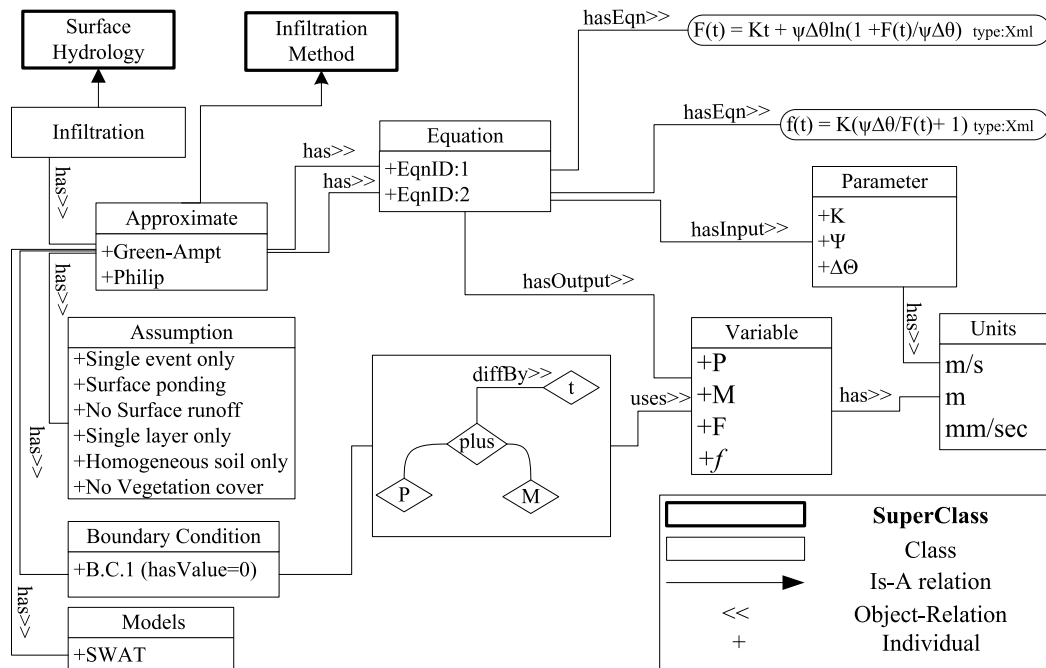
Surface Hydrology

Infiltration Method

Infiltration

has>>

Approximate
+Green-Ampt
+Philip

has>>

has>>

has>>

Equation
+EqnID:1
+EqnID:2

has>>

has>>

hasEqn>>

$F(t) = Kt + \psi\Delta\theta\ln(1 + F(t)/\psi\Delta\theta)$ type:Xml

hasEqn>>

$f(t) = K(\psi\Delta\theta/F(t) + 1)$ type:Xml

Parameter
+K
+Ψ
+ΔΘ

hasInput>>

hasOutput>>

has>>

Units
m/s
m
mm/sec

Variable
+P
+M
+F
+$f$

has>>

uses>>

Assumption
+Single event only
+Surface ponding
+No Surface runoff
+Single layer only
+Homogeneous soil only
+No Vegetation cover

diffBy>>
t
plus
P
M

Boundary Condition
+B.C.1 (hasValue=0)

Models
+SWAT

SuperClass
Class
Is-A relation
<< Object-Relation
+ Individual